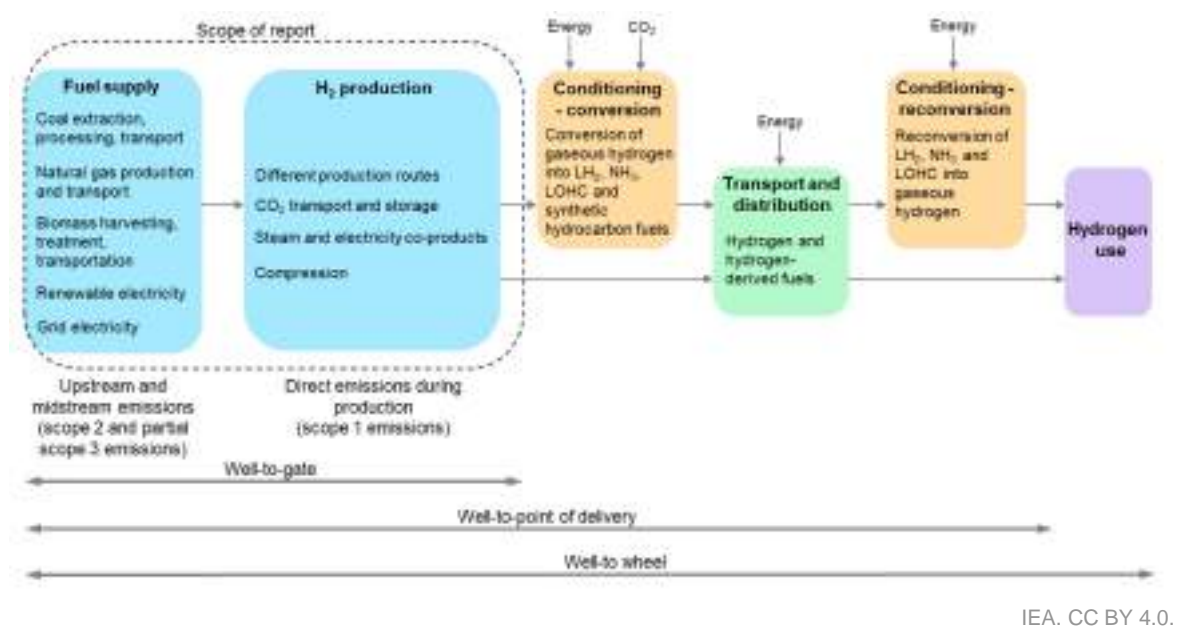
Scope of report

Fuel supply

Coal extraction, processing, transport

Natural gas production and transport

Biomass harvesting, treatment, transportation

Renewable electricity

Grid electricity

$H_2$ production

Different production routes

$CO_2$ transport and storage

Steam and electricity co-products

Compression

Energy

$CO_2$

Conditioning - conversion

Conversion of gaseous hydrogen into $LH_2$, $NH_3$, LOHC and synthetic hydrocarbon fuels

Energy

Transport and distribution

Hydrogen and hydrogen-derived fuels

Energy

Conditioning - reconversion

Reconversion of $LH_2$, $NH_3$ and LOHC into gaseous hydrogen

Hydrogen use

Upstream and midstream emissions (scope 2 and partial scope 3 emissions)

Direct emissions during production (scope 1 emissions)

Well-to-gate

Well-to-point of delivery

Well-to wheel

IEA. CC BY 4.0.